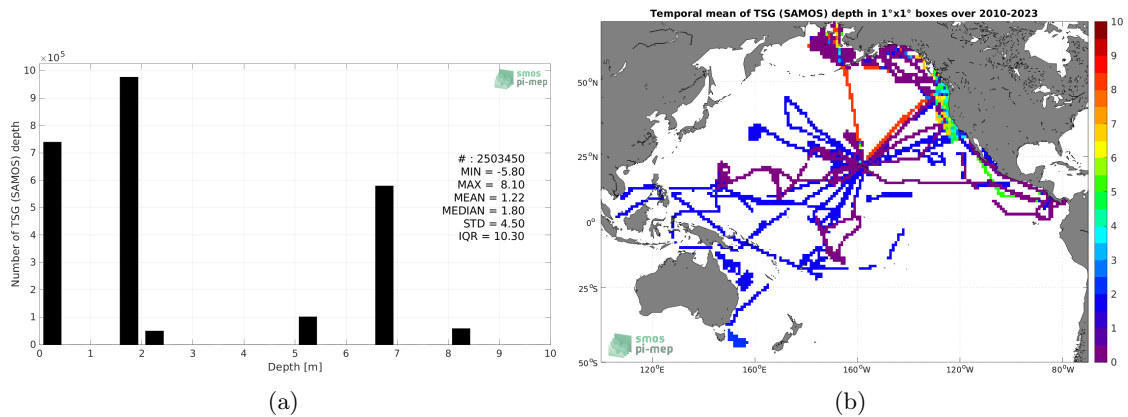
$\times10^5$

smos
pi-mep

Number of TSG (SAMOS) depth

10
9
8
7
6
5
4
3
2
1
0

# : 2503450
MIN = -5.80
MAX = 8.10
MEAN = 1.22
MEDIAN = 1.80
STD = 4.50
IQR = 10.30

0 1 2 3 4 5 6 7 8 9 10
Depth [m]

(a)

Temporal mean of TSG (SAMOS) depth in 1°x1° boxes over 2010-2023

50°N
25°N
0°
25°S
50°S

120°E 160°E 160°W 120°W 80°W

smos
pi-mep

10
9
8
7
6
5
4
3
2
1
0

(b)